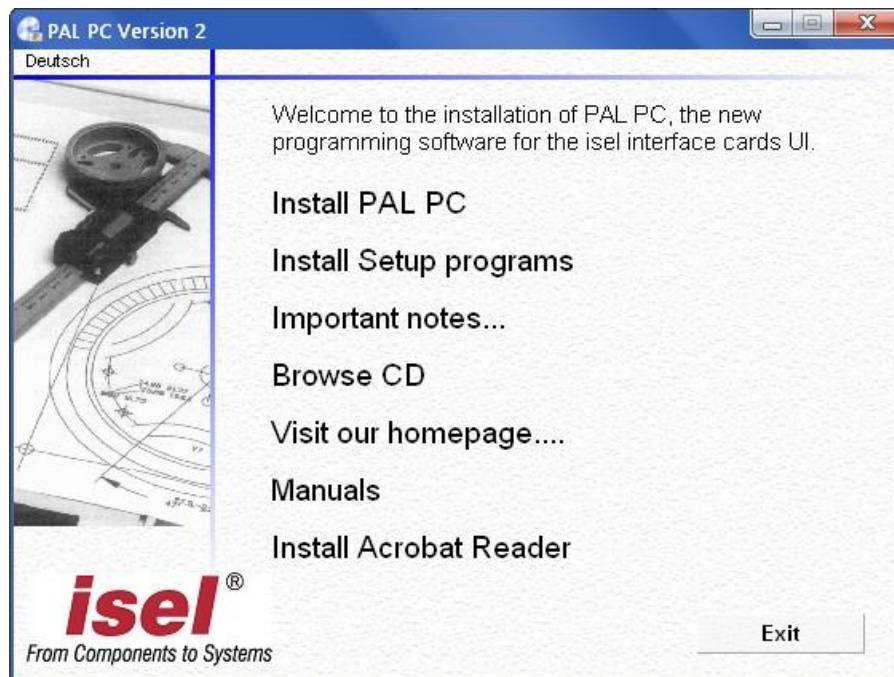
PAL PC Version 2

Deutsch

Welcome to the installation of PAL PC, the new programming software for the isel interface cards UI.

Install PAL PC

Install Setup programs

Important notes...

Browse CD

Visit our homepage....

Manuals

Install Acrobat Reader

isel®
From Components to Systems

Exit